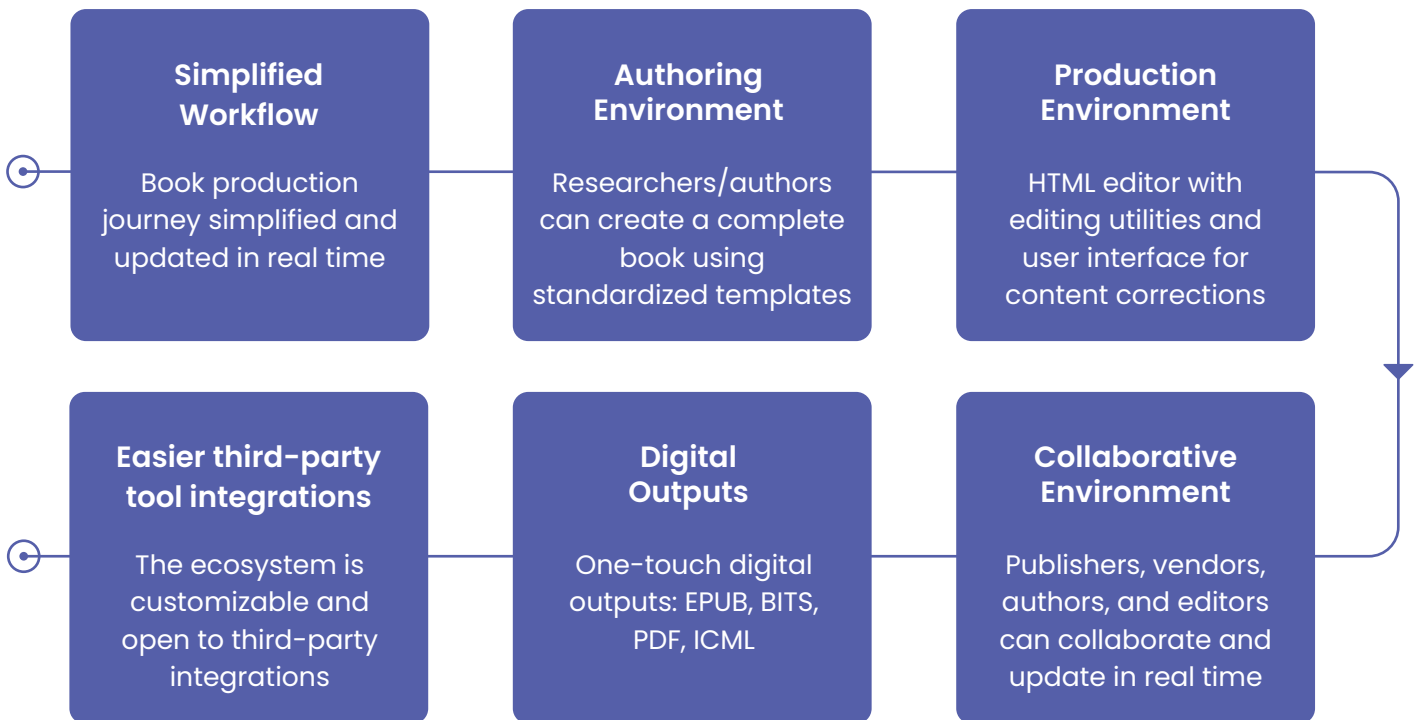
Simplified Workflow

Book production journey simplified and updated in real time

Authoring Environment

Researchers/authors can create a complete book using standardized templates

Production Environment

HTML editor with editing utilities and user interface for content corrections

Collaborative Environment

Publishers, vendors, authors, and editors can collaborate and update in real time

Digital Outputs

One-touch digital outputs: EPUB, BITS, PDF, ICML

Easier third-party tool integrations

The ecosystem is customizable and open to third-party integrations